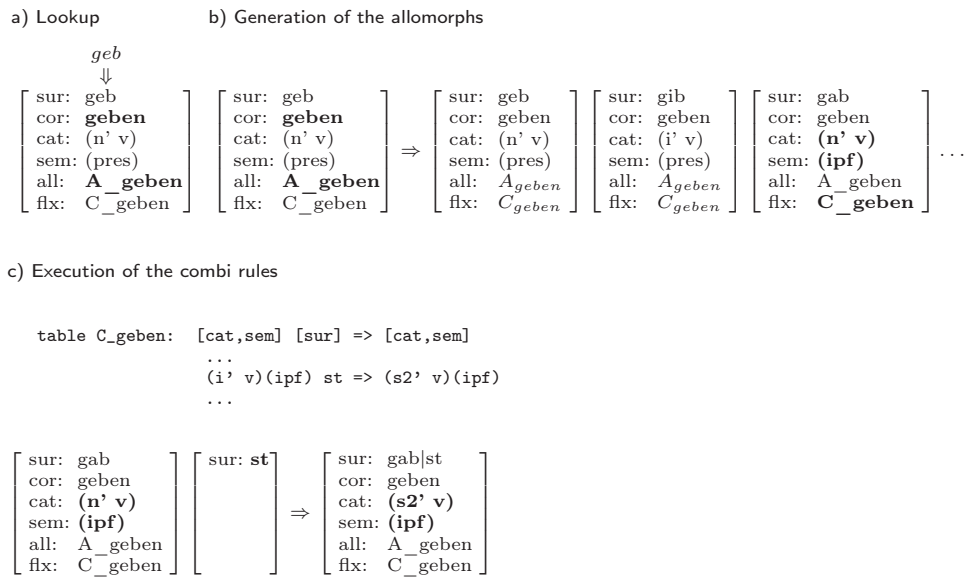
a) Lookup

b) Generation of the allomorphs

$geb$
⇓

$\begin{bmatrix} \text{sur: geb} \\ \text{cor: } \textbf{geben} \\ \text{cat: (n' v)} \\ \text{sem: (pres)} \\ \text{all: } \textbf{A\_geben} \\ \text{flx: C\_geben} \end{bmatrix}$ $\begin{bmatrix} \text{sur: geb} \\ \text{cor: } \textbf{geben} \\ \text{cat: (n' v)} \\ \text{sem: (pres)} \\ \text{all: } \textbf{A\_geben} \\ \text{flx: C\_geben} \end{bmatrix} \Rightarrow \begin{bmatrix} \text{sur: geb} \\ \text{cor: geben} \\ \text{cat: (n' v)} \\ \text{sem: (pres)} \\ \text{all: } A_{geben} \\ \text{flx: } C_{geben} \end{bmatrix} \begin{bmatrix} \text{sur: gib} \\ \text{cor: geben} \\ \text{cat: (i' v)} \\ \text{sem: (pres)} \\ \text{all: } A_{geben} \\ \text{flx: } C_{geben} \end{bmatrix} \begin{bmatrix} \text{sur: gab} \\ \text{cor: geben} \\ \text{cat: } \textbf{(n' v)} \\ \text{sem: } \textbf{(ipf)} \\ \text{all: A\_geben} \\ \text{flx: } \textbf{C\_geben} \end{bmatrix} \ldots$

c) Execution of the combi rules

table C_geben: [cat,sem] [sur] => [cat,sem]
...
(i' v)(ipf) st => (s2' v)(ipf)
...

$\begin{bmatrix} \text{sur: gab} \\ \text{cor: geben} \\ \text{cat: } \textbf{(n' v)} \\ \text{sem: } \textbf{(ipf)} \\ \text{all: A\_geben} \\ \text{flx: C\_geben} \end{bmatrix} \begin{bmatrix} \text{sur: } \textbf{st} \\ \\ \\ \\ \\ \\ \end{bmatrix} \Rightarrow \begin{bmatrix} \text{sur: gab|st} \\ \text{cor: geben} \\ \text{cat: } \textbf{(s2' v)} \\ \text{sem: } \textbf{(ipf)} \\ \text{all: A\_geben} \\ \text{flx: C\_geben} \end{bmatrix}$